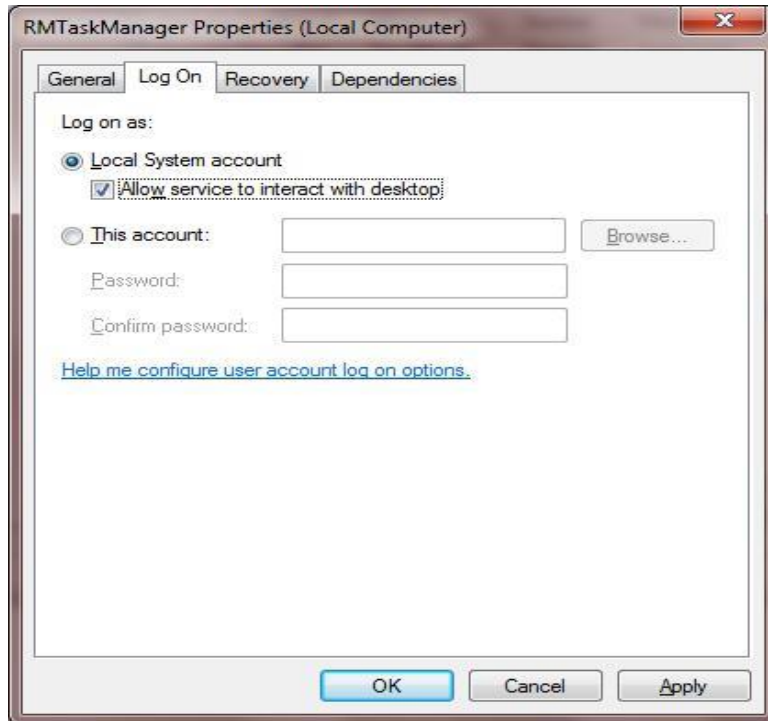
RMTaskManager Properties (Local Computer)

General | Log On | Recovery | Dependencies

Log on as:

Local System account

Allow service to interact with desktop

This account:

Browse...

Password:

Confirm password:

Help me configure user account log on options.

OK

Cancel

Apply